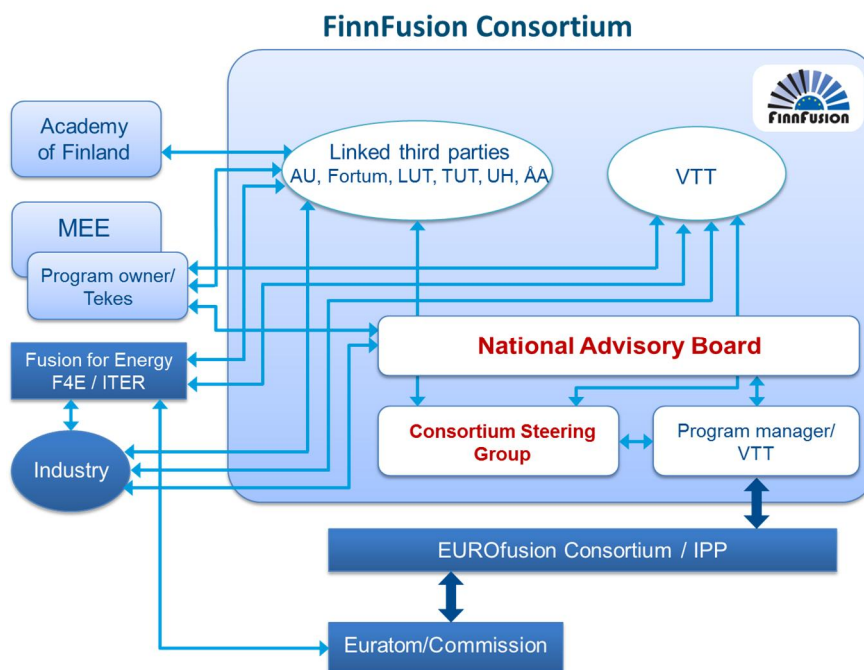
FinnFusion Consortium

FinnFusion

Academy of Finland

Linked third parties
AU, Fortum, LUT, TUT, UH, ÅA

VTT

MEE

Program owner/ Tekes

National Advisory Board

Fusion for Energy F4E / ITER

Consortium Steering Group

Program manager/ VTT

Industry

EUROfusion Consortium / IPP

Euratom/Commission